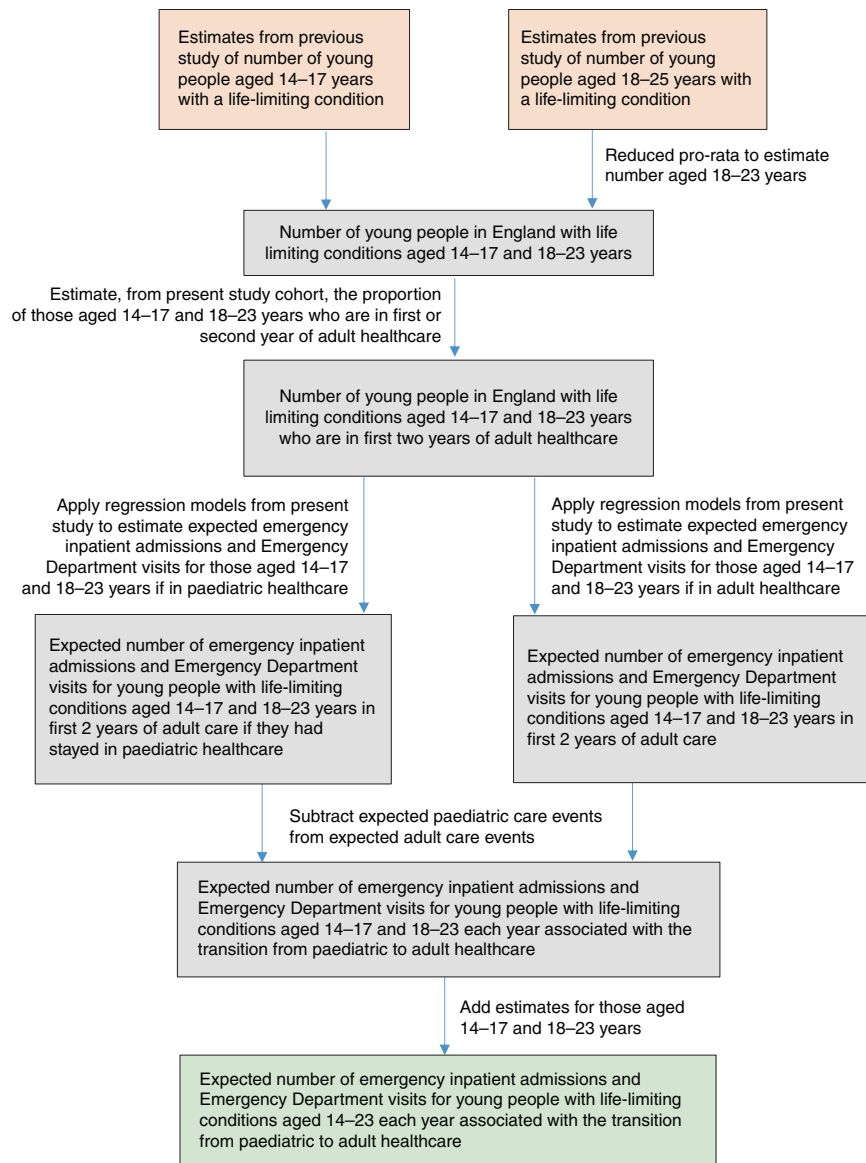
Estimates from previous study of number of young people aged 14–17 years with a life-limiting condition

Estimates from previous study of number of young people aged 18–25 years with a life-limiting condition

Reduced pro-rata to estimate number aged 18–23 years

Number of young people in England with life limiting conditions aged 14–17 and 18–23 years

Estimate, from present study cohort, the proportion of those aged 14–17 and 18–23 years who are in first or second year of adult healthcare

Number of young people in England with life limiting conditions aged 14–17 and 18–23 years who are in first two years of adult healthcare

Apply regression models from present study to estimate expected emergency inpatient admissions and Emergency Department visits for those aged 14–17 and 18–23 years if in paediatric healthcare

Apply regression models from present study to estimate expected emergency inpatient admissions and Emergency Department visits for those aged 14–17 and 18–23 years if in adult healthcare

Expected number of emergency inpatient admissions and Emergency Department visits for young people with life-limiting conditions aged 14–17 and 18–23 years in first 2 years of adult care if they had stayed in paediatric healthcare

Expected number of emergency inpatient admissions and Emergency Department visits for young people with life-limiting conditions aged 14–17 and 18–23 years in first 2 years of adult care

Subtract expected paediatric care events from expected adult care events

Expected number of emergency inpatient admissions and Emergency Department visits for young people with life-limiting conditions aged 14–17 and 18–23 each year associated with the transition from paediatric to adult healthcare

Add estimates for those aged 14–17 and 18–23 years

Expected number of emergency inpatient admissions and Emergency Department visits for young people with life-limiting conditions aged 14–23 each year associated with the transition from paediatric to adult healthcare